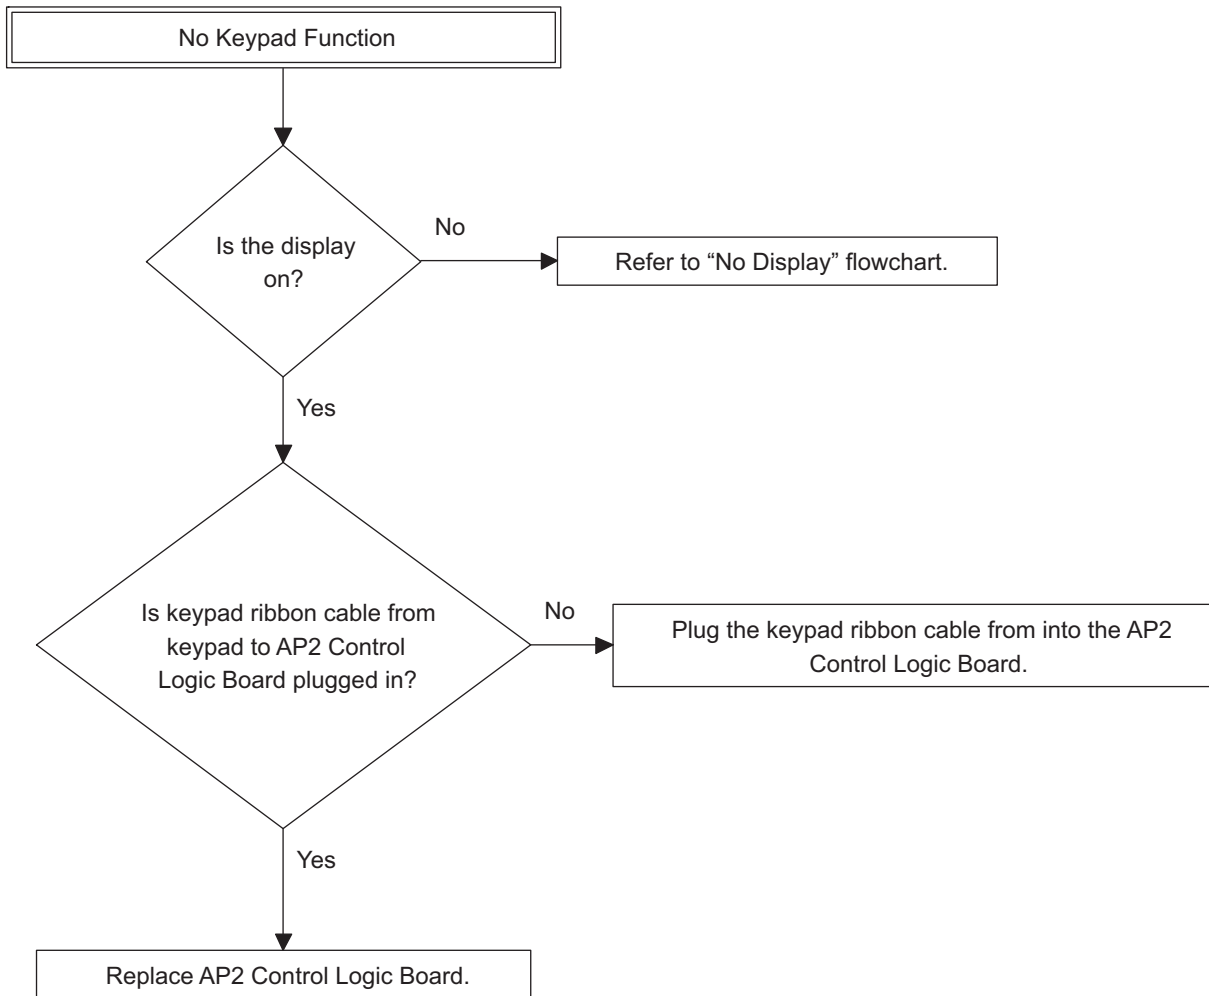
No Keypad Function

Is the display on?

No

Refer to “No Display” flowchart.

Yes

Is keypad ribbon cable from keypad to AP2 Control Logic Board plugged in?

No

Plug the keypad ribbon cable from into the AP2 Control Logic Board.

Yes

Replace AP2 Control Logic Board.